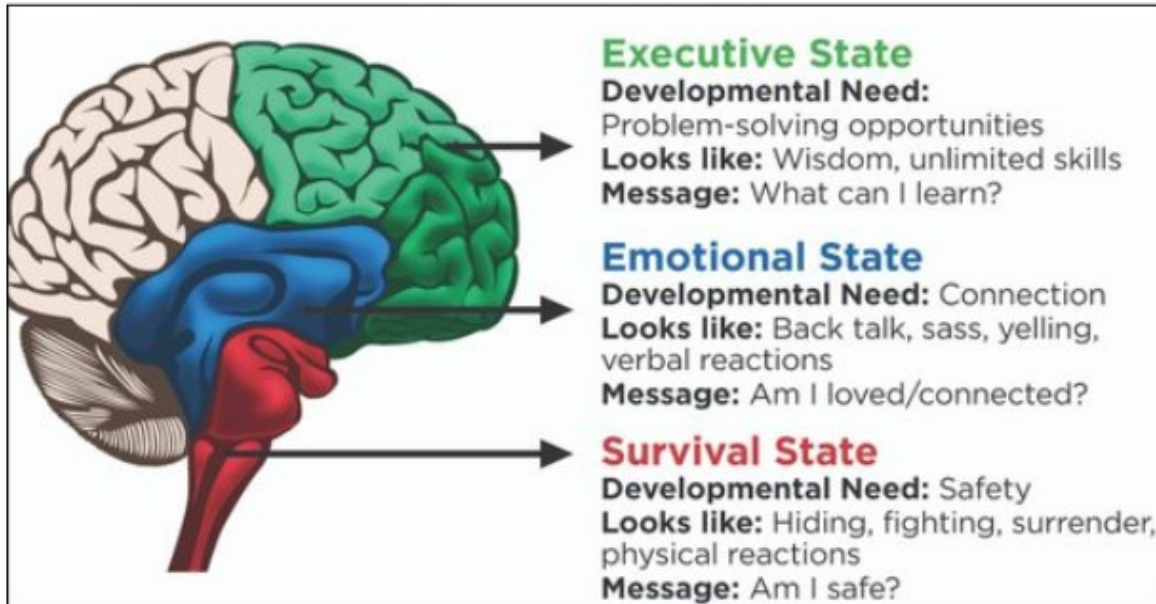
Executive State
Developmental Need:
Problem-solving opportunities
Looks like: Wisdom, unlimited skills
Message: What can I learn?

Emotional State
Developmental Need: Connection
Looks like: Back talk, sass, yelling, verbal reactions
Message: Am I loved/connected?

Survival State
Developmental Need: Safety
Looks like: Hiding, fighting, surrender, physical reactions
Message: Am I safe?